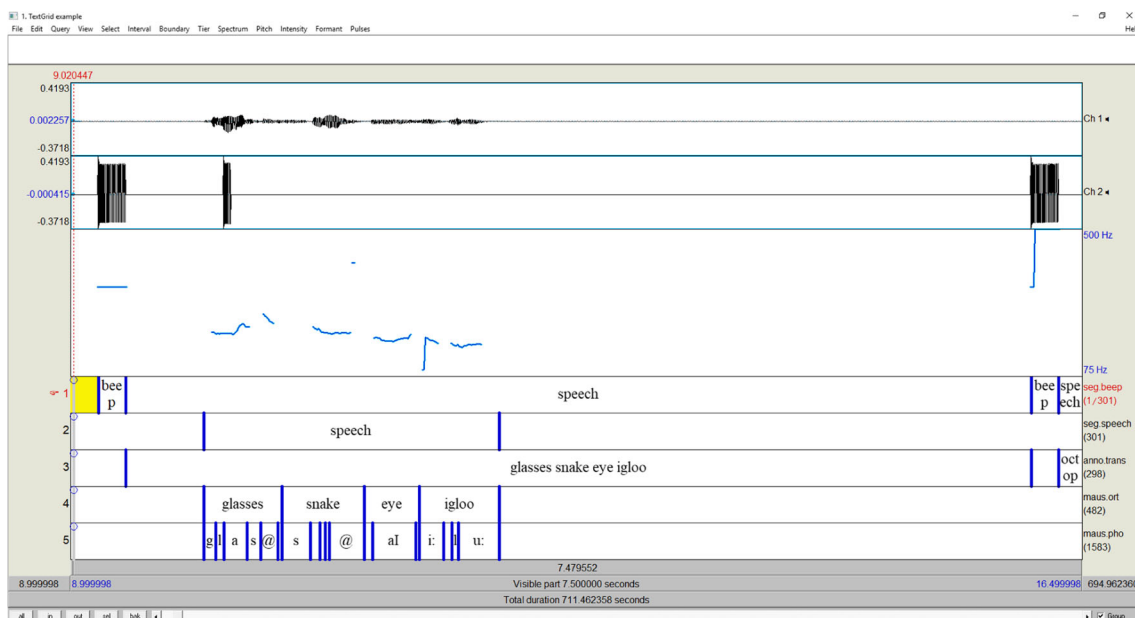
1. TextGrid example
File Edit Query View Select Interval Boundary Tier Spectrum Pitch Intensity Formant Pulses
He

9.020447
0.4193
0.002257
-0.3718
0.4193
-0.000415
-0.3718
Ch 1
Ch 2
500 Hz
75 Hz

1 bee p | speech | bee p | spe ech
seg.beep (1/301)
2 speech
seg.speech (301)
3 glasses snake eye igloo | oct op
anno.trans (298)
4 glasses snake eye igloo
maus.ort (482)
5 g l a s @ s @ aI i: l u:
maus.pho (1583)

7.479552
8.999998 | 8.999998 | Visible part 7.500000 seconds | 16.499998 | 694.96236
Total duration 711.462358 seconds
all in out sel bak
Group